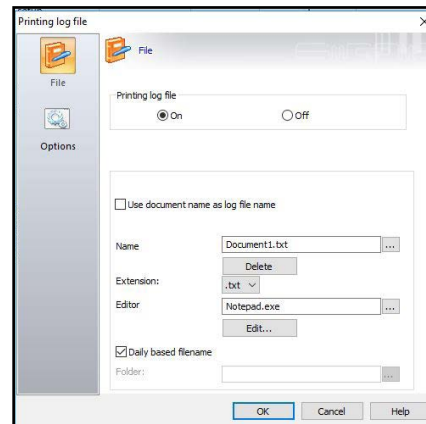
Printing log file

×

File

Options

File

Printing log file

On

Off

Use document name as log file name

Name

Document1.txt

...

Delete

Extension:

.txt

Editor

Notepad.exe

...

Edit...

Daily based filename

Folder:

...

OK

Cancel

Help